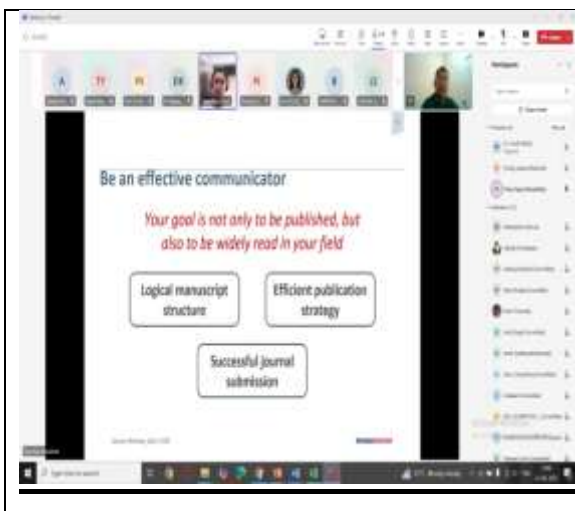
Be an effective communicator

Your goal is not only to be published, but also to be widely read in your field

Logical manuscript structure

Efficient publication strategy

Successful journal submission